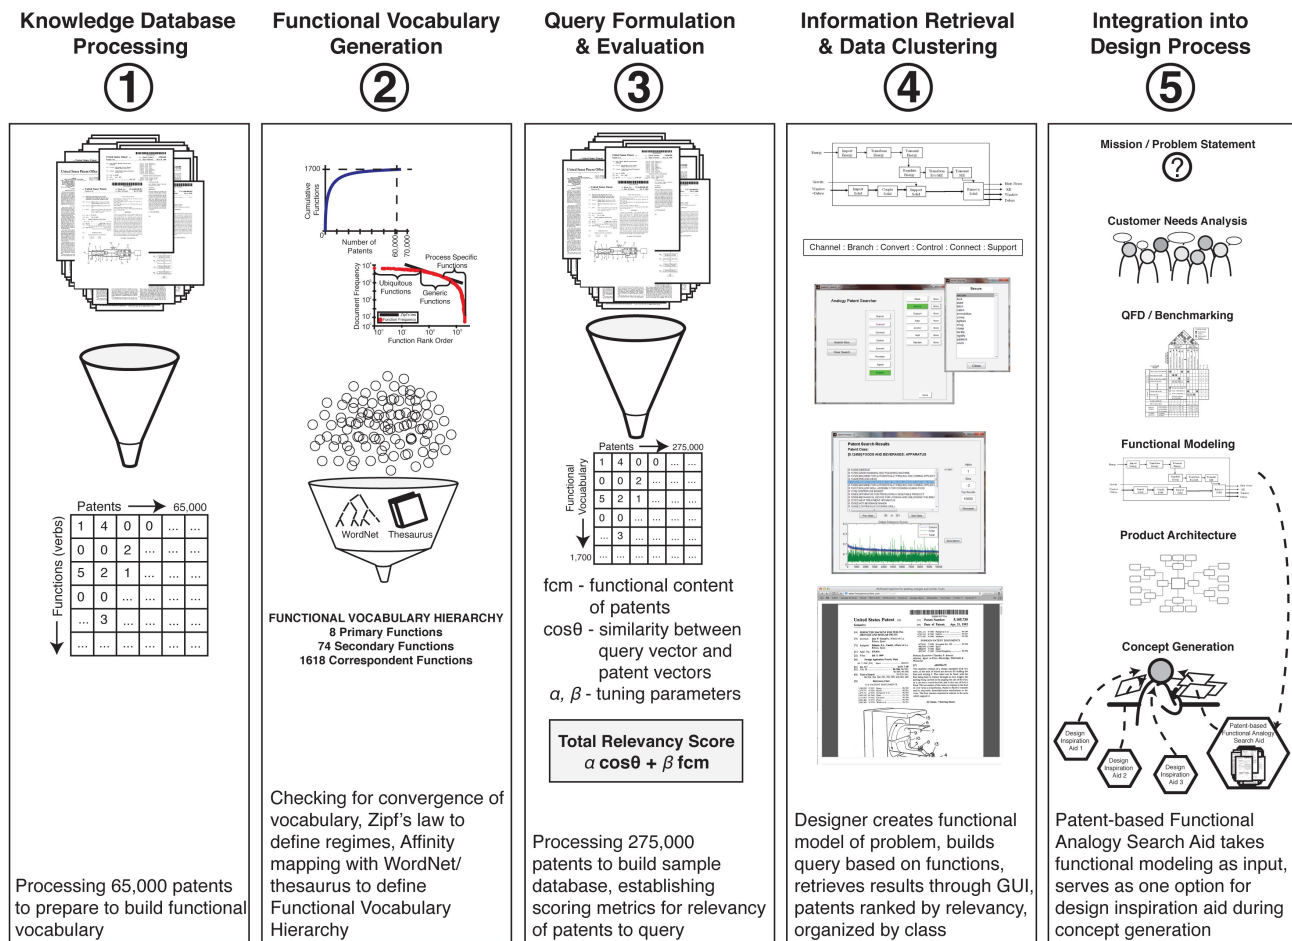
Knowledge Database Processing
①

Patents → 65,000
Functions (verbs)

| 1 | 4 | 0 | 0 | ... | ... |
|---|---|---|---|---|---|
| 0 | 0 | 2 | ... | ... | ... |
| 5 | 2 | 1 | ... | ... | ... |
| 0 | 0 | ... | ... | ... | ... |
| ... | 3 | ... | ... | ... | ... |
| ... | ... | ... | ... | ... | ... |

Processing 65,000 patents to prepare to build functional vocabulary

Functional Vocabulary Generation
②

1700
Cumulative Functions
0
Number of Patents
60,000
70,000

Process Specific Functions
Ubiquitous Functions
Generic Functions
Document Frequency
Function Rank Order
Function Frequency

WordNet
Thesaurus

FUNCTIONAL VOCABULARY HIERARCHY
8 Primary Functions
74 Secondary Functions
1618 Correspondent Functions

Checking for convergence of vocabulary, Zipf's law to define regimes, Affinity mapping with WordNet/ thesaurus to define Functional Vocabulary Hierarchy

Query Formulation & Evaluation
③

Patents → 275,000
Functional Vocabulary
1,700

| 1 | 4 | 0 | 0 | ... | ... |
|---|---|---|---|---|---|
| 0 | 0 | 2 | ... | ... | ... |
| 5 | 2 | 1 | ... | ... | ... |
| 0 | 0 | ... | ... | ... | ... |
| ... | 3 | ... | ... | ... | ... |

fcm - functional content of patents
cosθ - similarity between query vector and patent vectors
$\alpha$, $\beta$ - tuning parameters

Total Relevancy Score
$\alpha$ cosθ + $\beta$ fcm

Processing 275,000 patents to build sample database, establishing scoring metrics for relevancy of patents to query

Information Retrieval & Data Clustering
④

Channel : Branch : Convert : Control : Connect : Support

Analogy Patent Searcher

Patent Search Results

United States Patent

Designer creates functional model of problem, builds query based on functions, retrieves results through GUI, patents ranked by relevancy, organized by class

Integration into Design Process
⑤

Mission / Problem Statement
?
Customer Needs Analysis
QFD / Benchmarking
Functional Modeling
Product Architecture
Concept Generation
Design Inspiration Aid 1
Design Inspiration Aid 2
Design Inspiration Aid 3
Patent-based Functional Analogy Search Aid

Patent-based Functional Analogy Search Aid takes functional modeling as input, serves as one option for design inspiration aid during concept generation